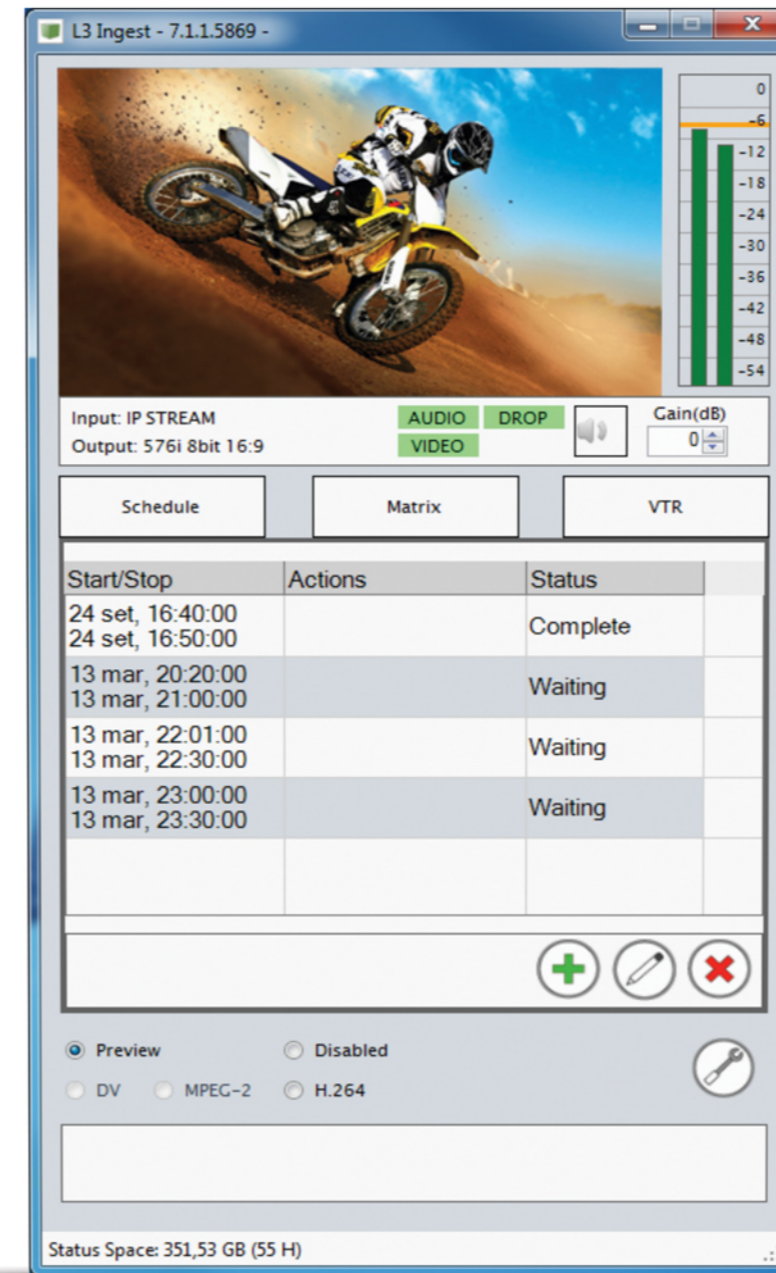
L3 Ingest - 7.1.1.5869 -

0
-6
-12
-18
-24
-30
-36
-42
-48
-54

Input: IP STREAM
Output: 576i 8bit 16:9

AUDIO DROP
VIDEO

Gain(dB)
0

Schedule | Matrix | VTR

| Start/Stop | Actions | Status |
|---|---|---|
| 24 set, 16:40:00 24 set, 16:50:00 | | Complete |
| 13 mar, 20:20:00 13 mar, 21:00:00 | | Waiting |
| 13 mar, 22:01:00 13 mar, 22:30:00 | | Waiting |
| 13 mar, 23:00:00 13 mar, 23:30:00 | | Waiting |

Preview
Disabled
DV
MPEG-2
H.264

Status Space: 351,53 GB (55 H)